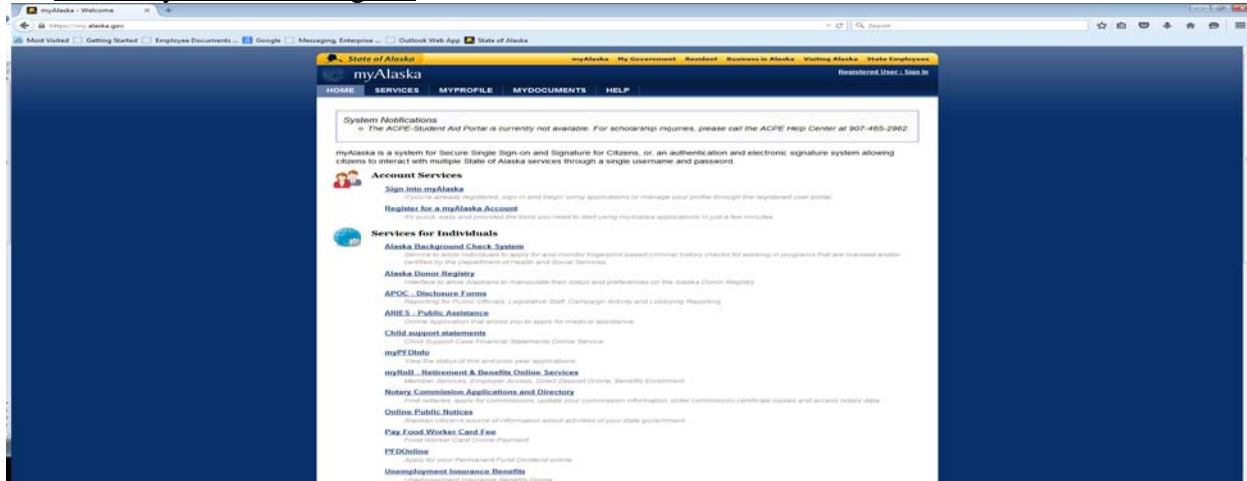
myAlaska - Welcome

https://my.alaska.gov

Search

Most Visited | Getting Started | Employee Documents ... | Google | Messaging, Enterprise ... | Outlook Web App | State of Alaska

State of Alaska

myAlaska | My Government | Resident | Business in Alaska | Visiting Alaska | State Employees

myAlaska

Registered User : Sign In

HOME | SERVICES | MYPROFILE | MYDOCUMENTS | HELP

System Notifications
○ The ACPE-Student Aid Portal is currently not available. For scholarship inquiries, please call the ACPE Help Center at 907-465-2962

myAlaska is a system for Secure Single Sign-on and Signature for Citizens, or, an authentication and electronic signature system allowing citizens to interact with multiple State of Alaska services through a single username and password

Account Services

Sign into myAlaska
If you're already registered, sign in and begin using applications or manage your profile through the registered user portal.

Register for a myAlaska Account
It's quick, easy and provides the tools you need to start using myAlaska applications in just a few minutes.

Services for Individuals

Alaska Background Check System
Service to allow individuals to apply for and monitor fingerprint based criminal history checks for working in programs that are licensed and/or certified by the Department of Health and Social Services

Alaska Donor Registry
Interface to allow Alaskans to manipulate their status and preferences on the Alaska Donor Registry

APOC - Disclosure Forms
Reporting for Public Officials, Legislative Staff, Campaign Activity and Lobbying Reporting

ARIES - Public Assistance
Online Application that allows you to apply for medical assistance

Child support statements
Child Support Case Financial Statements Online Service

myPFDInfo
View the status of this and prior year applications

myRnB - Retirement & Benefits Online Services
Member Services, Employer Access, Direct Deposit Online, Benefits Enrollment

Notary Commission Applications and Directory
Find notaries, apply for commissions, update your commission information, order commission certificate copies and access notary data

Online Public Notices
Alaskan citizens source of information about activities of your state government

Pay Food Worker Card Fee
Food Worker Card Online Payment

PFDOnline
Apply for your Permanent Fund Dividend online

Unemployment Insurance Benefits
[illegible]